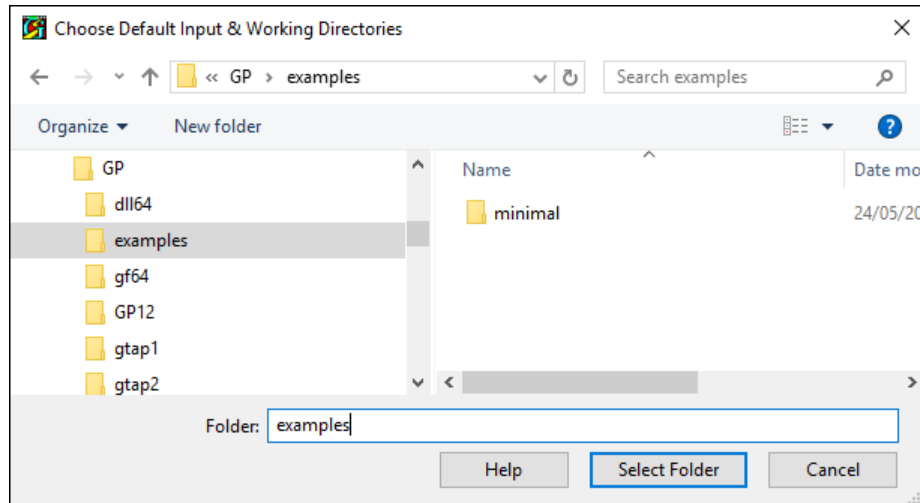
Choose Default Input & Working Directories

« GP › examples

Search examples

Organize ▾ New folder

GP
dll64
examples
gf64
GP12
gtap1
gtap2

Name
minimal

Date mo
24/05/20

Folder: examples

Help
Select Folder
Cancel